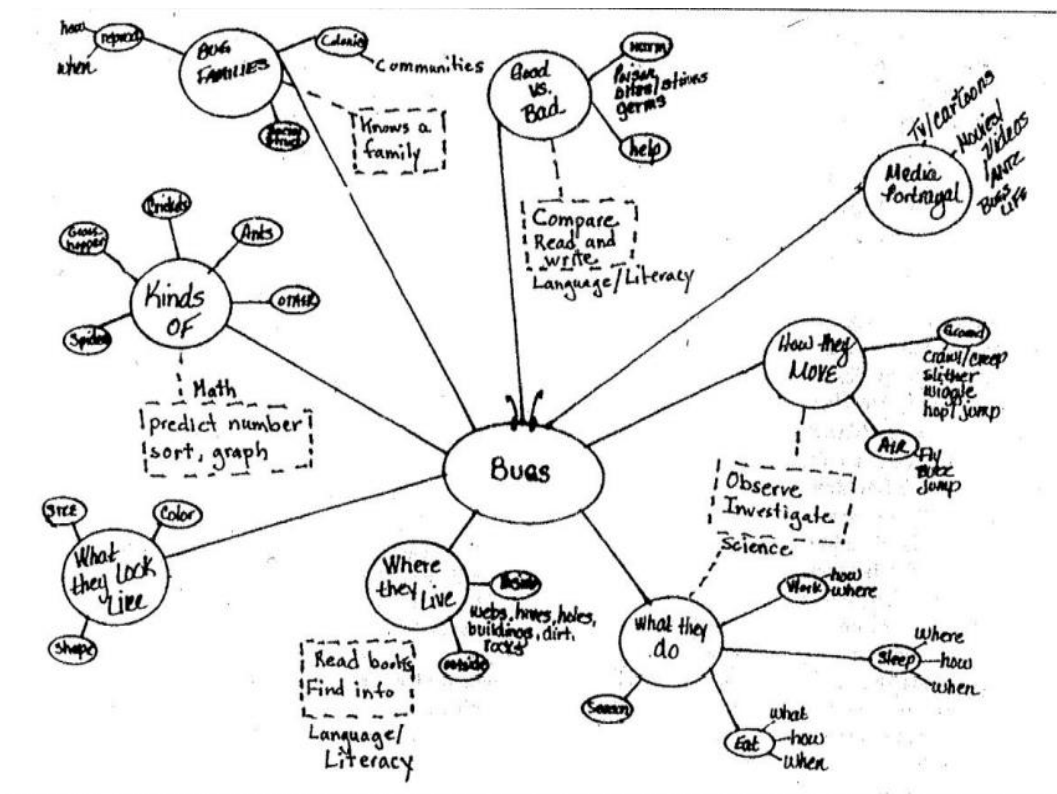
how
when
reproduce
BUG FAMILIES
Colonies
Communities
Social Struct.
Knows a family

Good vs. Bad
harm
Poison bites/stings germs
help
Compare Read and write
Language/Literacy

Media Portrayal
TV/cartoons
Movies/Videos
ANTZ
Bugs Life

Kinds OF
Crickets
Ants
Grasshopper
Spiders
Other
Math
predict number sort, graph

How they MOVE
Ground
crawl/creep slither wiggle hop/jump
Air
Fly Buzz Jump
Observe Investigate
Science

Bugs

What they Look Like
Size
Color
Shape

Where they Live
Inside
webs, hives, holes, buildings, dirt, rocks
outside
Read books Find info
Language/Literacy

What they do
Work
how where
Sleep
Where how when
Eat
what how when
Season